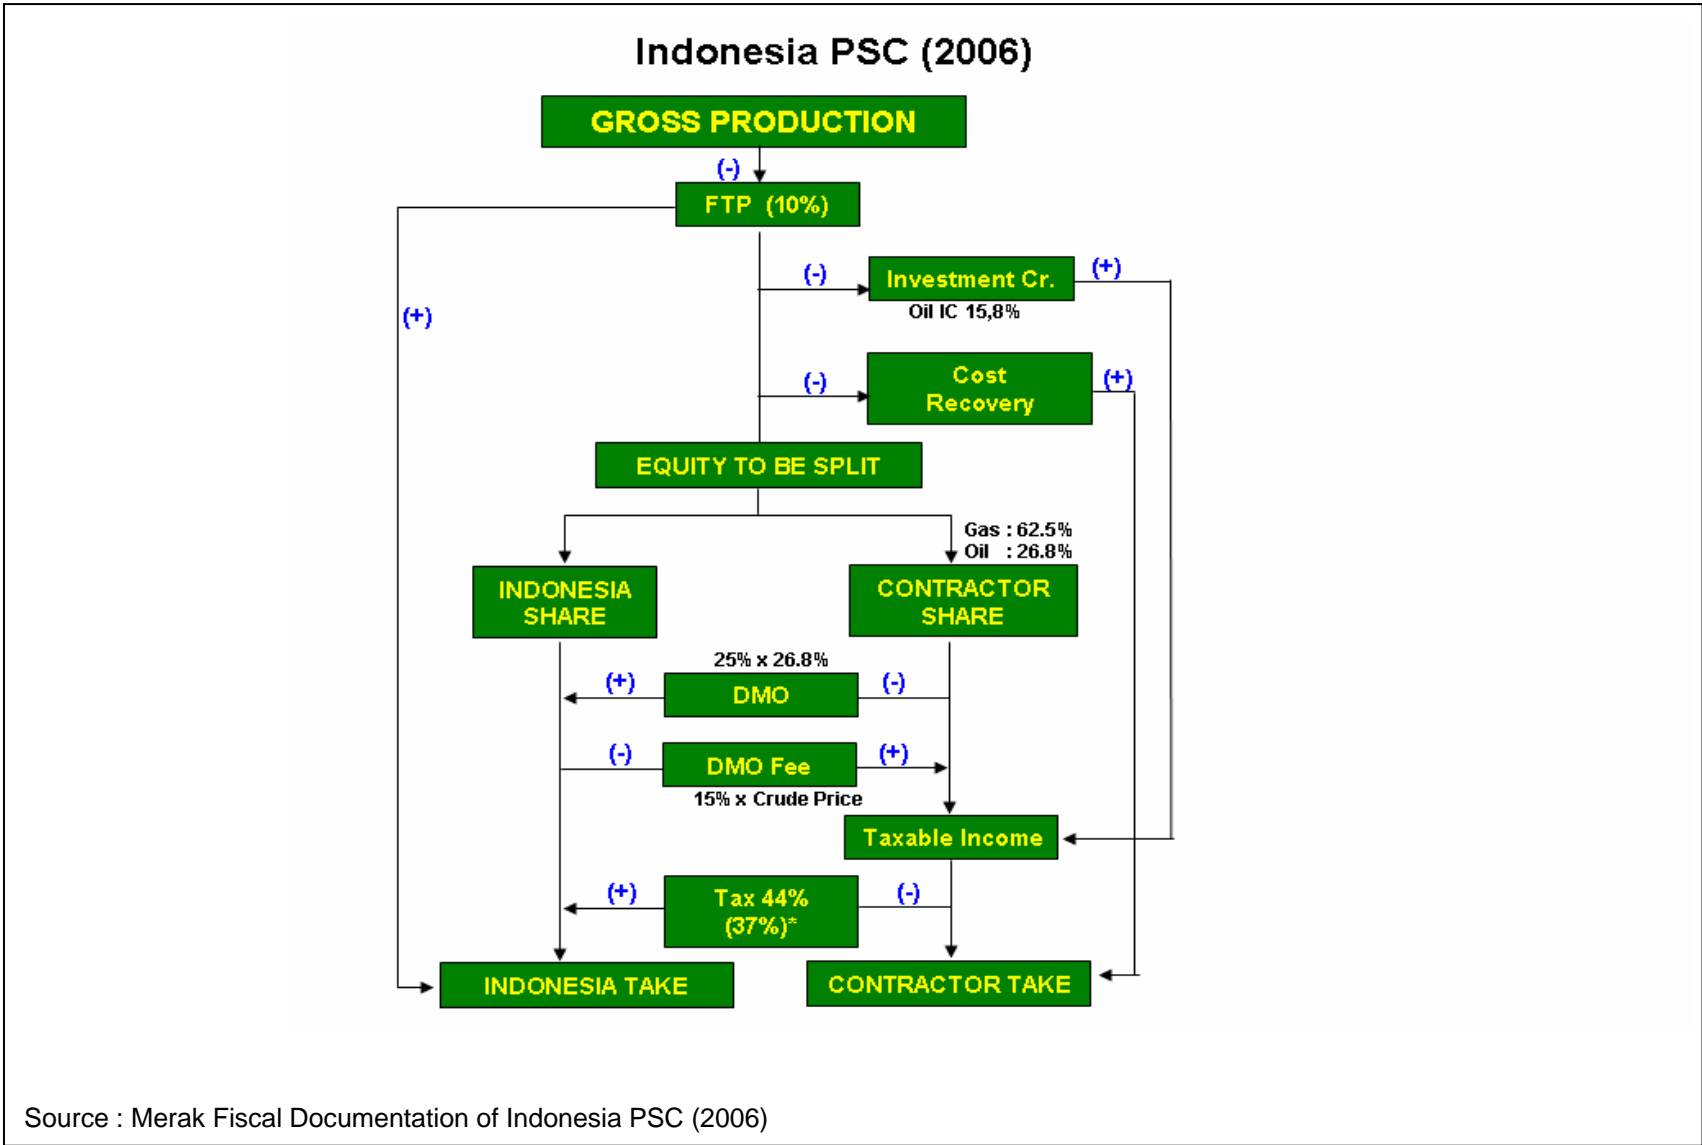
Indonesia PSC (2006)

GROSS PRODUCTION

(-)

FTP (10%)

(+)

(-)

Investment Cr.

(+)

Oil IC 15,8%

(-)

Cost Recovery

(+)

EQUITY TO BE SPLIT

Gas : 62.5%
Oil : 26.8%

INDONESIA SHARE

CONTRACTOR SHARE

25% x 26.8%

(+)

DMO

(-)

(-)

DMO Fee

(+)

15% x Crude Price

Taxable Income

(+)

Tax 44% (37%)*

(-)

INDONESIA TAKE

CONTRACTOR TAKE

Source : Merak Fiscal Documentation of Indonesia PSC (2006)